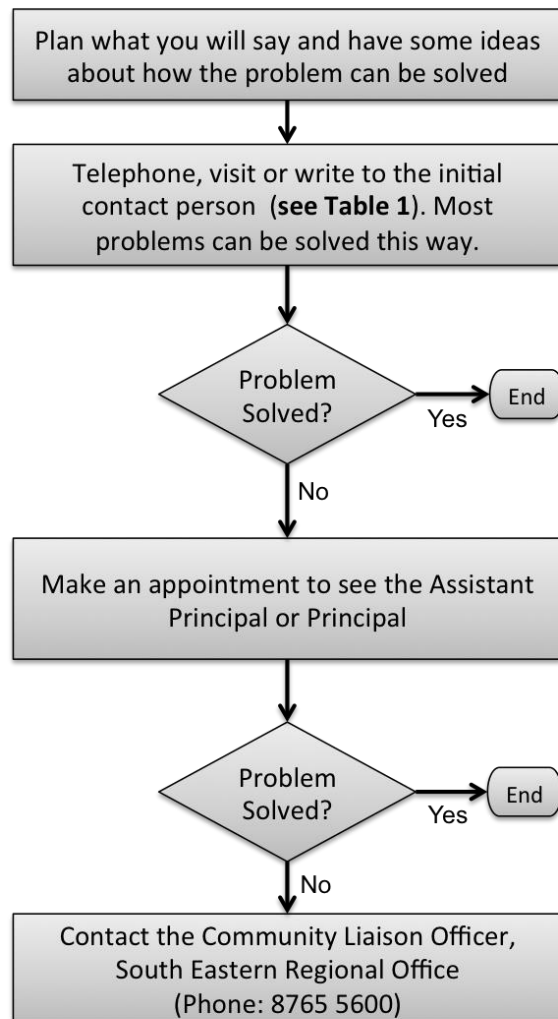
Plan what you will say and have some ideas about how the problem can be solved

Telephone, visit or write to the initial contact person (**see Table 1**). Most problems can be solved this way.

Problem Solved?

Yes

End

No

Make an appointment to see the Assistant Principal or Principal

Problem Solved?

Yes

End

No

Contact the Community Liaison Officer, South Eastern Regional Office (Phone: 8765 5600)